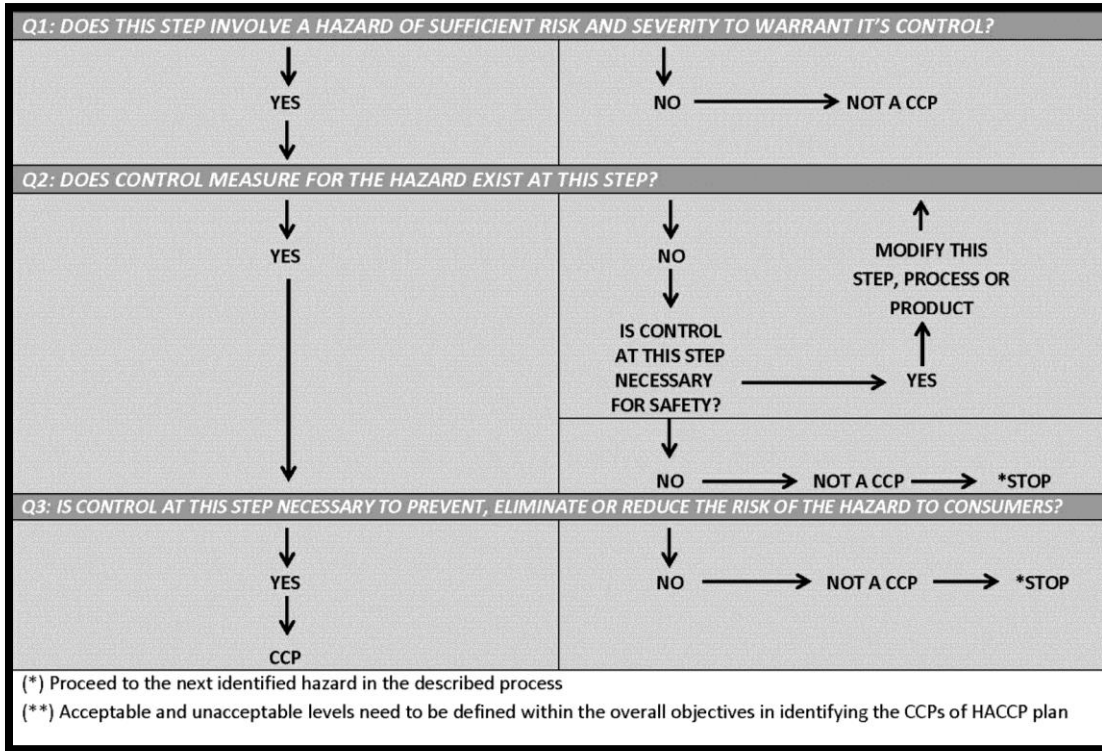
Q1: DOES THIS STEP INVOLVE A HAZARD OF SUFFICIENT RISK AND SEVERITY TO WARRANT IT'S CONTROL?

YES

NO → NOT A CCP

Q2: DOES CONTROL MEASURE FOR THE HAZARD EXIST AT THIS STEP?

YES

NO

IS CONTROL AT THIS STEP NECESSARY FOR SAFETY? → YES

MODIFY THIS STEP, PROCESS OR PRODUCT

NO → NOT A CCP → *STOP

Q3: IS CONTROL AT THIS STEP NECESSARY TO PREVENT, ELIMINATE OR REDUCE THE RISK OF THE HAZARD TO CONSUMERS?

YES

CCP

NO → NOT A CCP → *STOP

(*) Proceed to the next identified hazard in the described process

(**) Acceptable and unacceptable levels need to be defined within the overall objectives in identifying the CCPs of HACCP plan